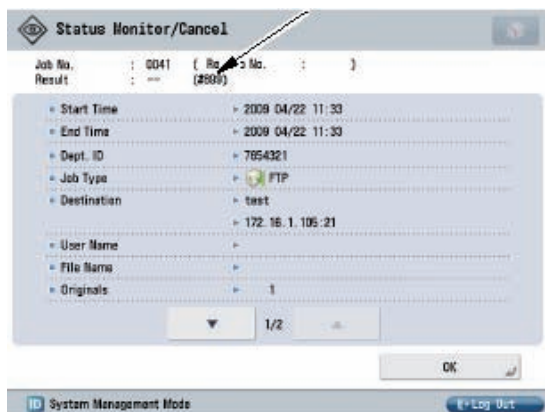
Status Monitor/Cancel

Job No. : 0041 ( Re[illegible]s No. : )
Result : --- (#809)

| | |
|---|---|
| Start Time | 2009 04/22 11:33 |
| End Time | 2009 04/22 11:33 |
| Dept. ID | 7654321 |
| Job Type | FTP |
| Destination | test |
| | 172.16.1.105:21 |
| User Name | |
| File Name | |
| Originals | 1 |

1/2

OK

System Management Mode

Log Out